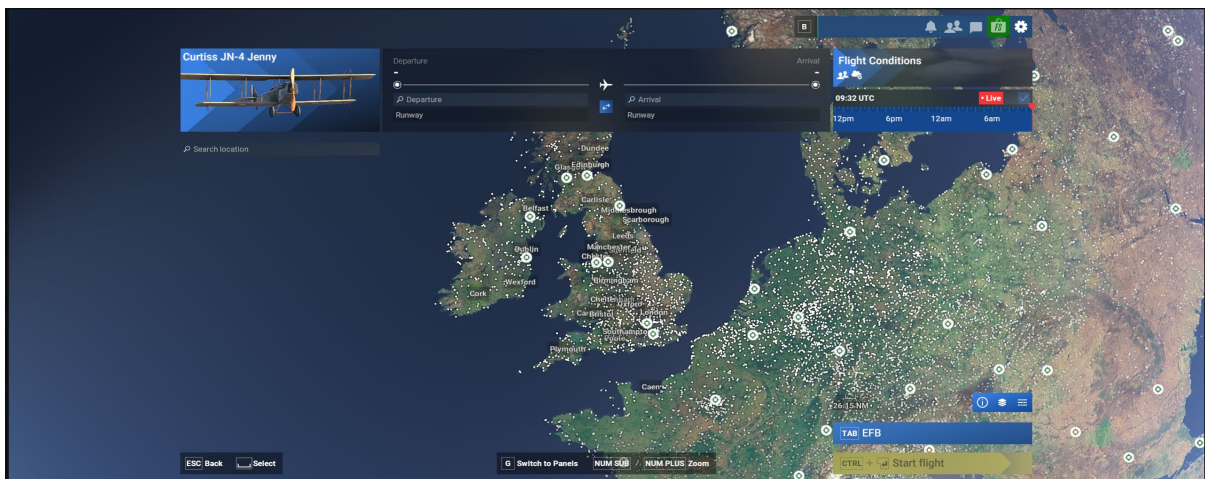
B

Curtiss JN-4 Jenny

Departure
Arrival
-
-
Departure
Runway
Arrival
Runway

Flight Conditions
09:32 UTC
• Live
12pm 6pm 12am 6am

Search location

Dundee
Edinburgh
Glasgow
Belfast
Carlisle
Middlesbrough
Scarborough
Leeds
Manchester
Chester
Dublin
Birmingham
Wexford
Cork
Cheltenham
Oxford
Cardiff
Bristol
London
Southampton
Plymouth
Caen

26.15 NM

TAB EFB
CTRL + Start flight

ESC Back
Select
G Switch to Panels
NUM SUB / NUM PLUS Zoom